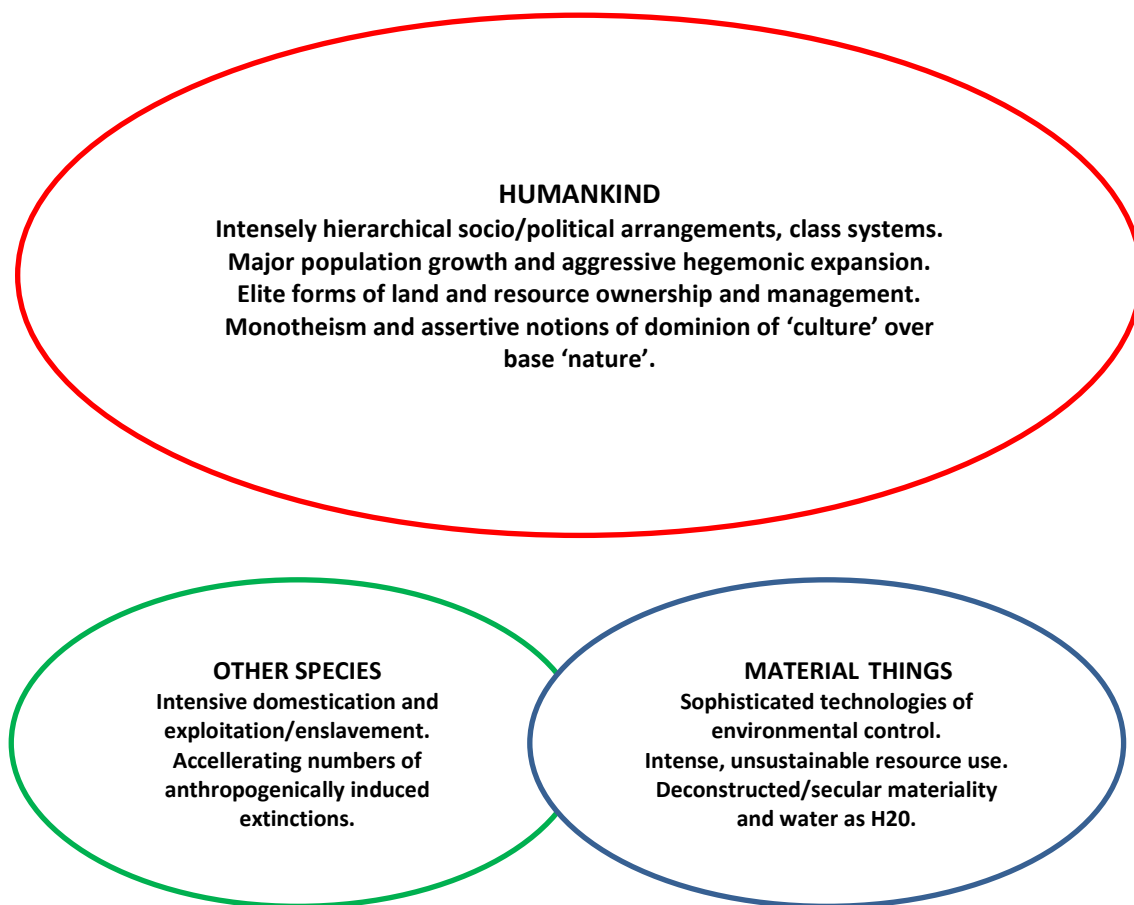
HUMANKIND
Intensely hierarchical socio/political arrangements, class systems. Major population growth and aggressive hegemonic expansion. Elite forms of land and resource ownership and management. Monotheism and assertive notions of dominion of 'culture' over base 'nature'.

OTHER SPECIES
Intensive domestication and exploitation/enslavement. Accellerating numbers of anthropogenically induced extinctions.

MATERIAL THINGS
Sophisticated technologies of environmental control. Intense, unsustainable resource use. Deconstructed/secular materiality and water as H20.